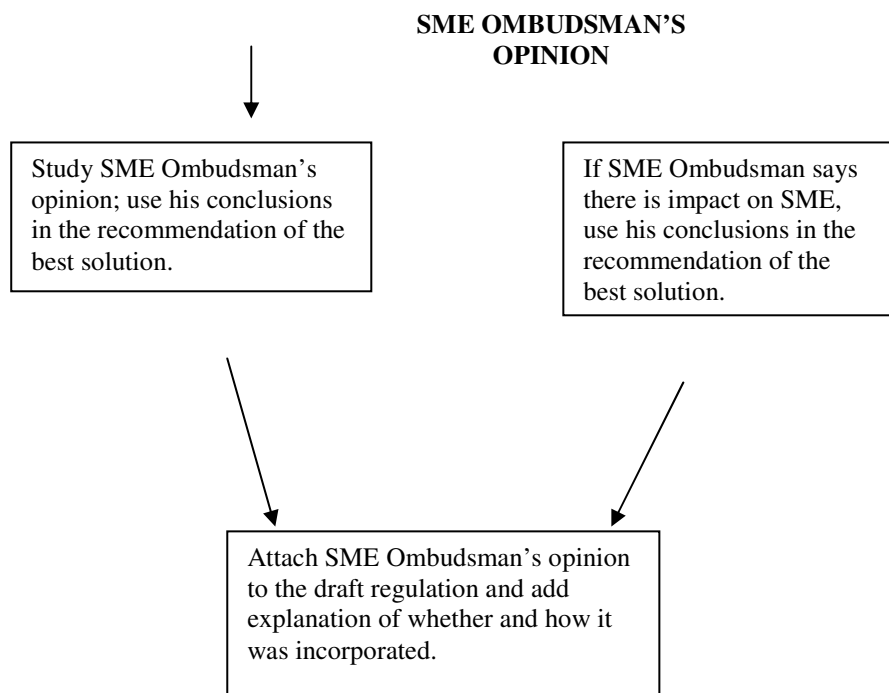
SME OMBUDSMAN'S OPINION

Study SME Ombudsman's opinion; use his conclusions in the recommendation of the best solution.

If SME Ombudsman says there is impact on SME, use his conclusions in the recommendation of the best solution.

Attach SME Ombudsman's opinion to the draft regulation and add explanation of whether and how it was incorporated.